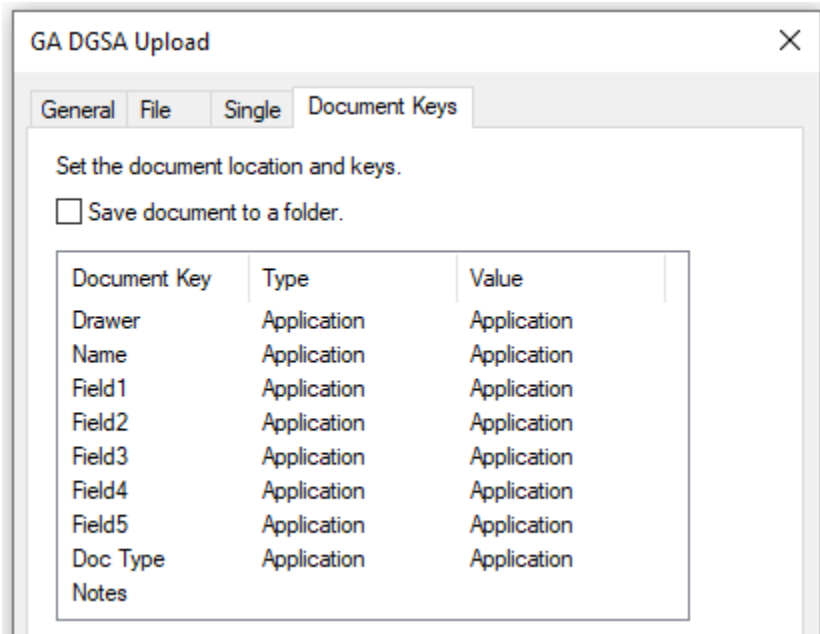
GA DGSA Upload

×

General | File | Single | Document Keys

Set the document location and keys.

Save document to a folder.

| Document Key | Type | Value |
|---|---|---|
| Drawer | Application | Application |
| Name | Application | Application |
| Field1 | Application | Application |
| Field2 | Application | Application |
| Field3 | Application | Application |
| Field4 | Application | Application |
| Field5 | Application | Application |
| Doc Type | Application | Application |
| Notes | | |